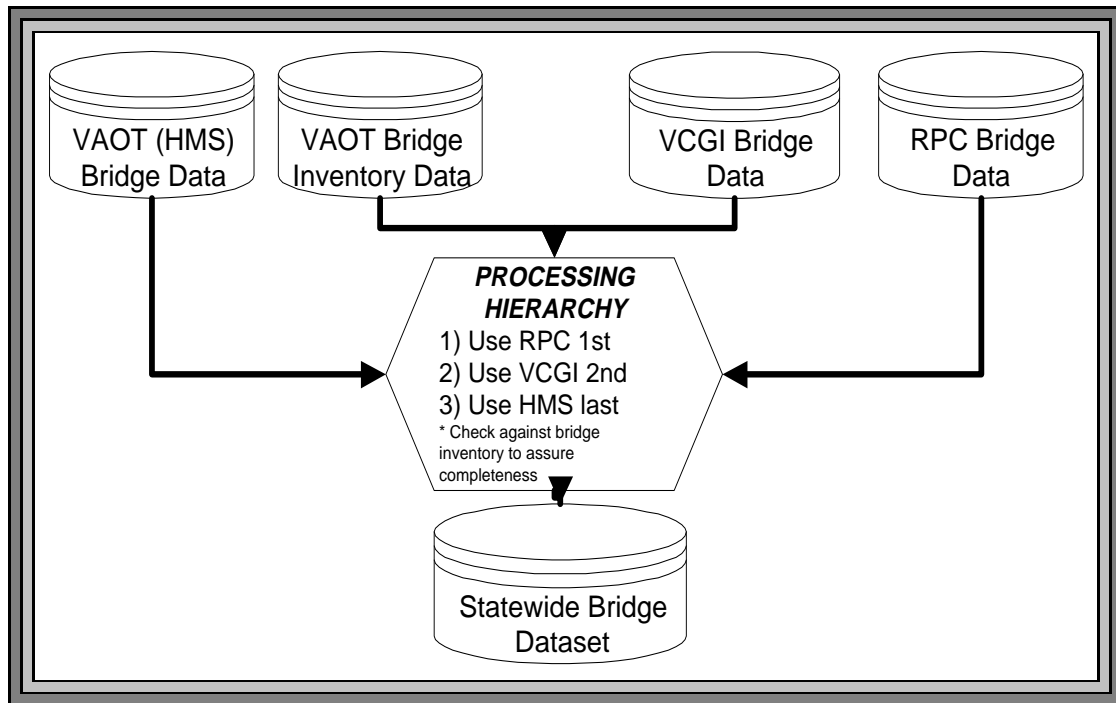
VAOT (HMS) Bridge Data

VAOT Bridge Inventory Data

VCGI Bridge Data

RPC Bridge Data

PROCESSING HIERARCHY

1) Use RPC 1st
2) Use VCGI 2nd
3) Use HMS last

* Check against bridge inventory to assure completeness

Statewide Bridge Dataset